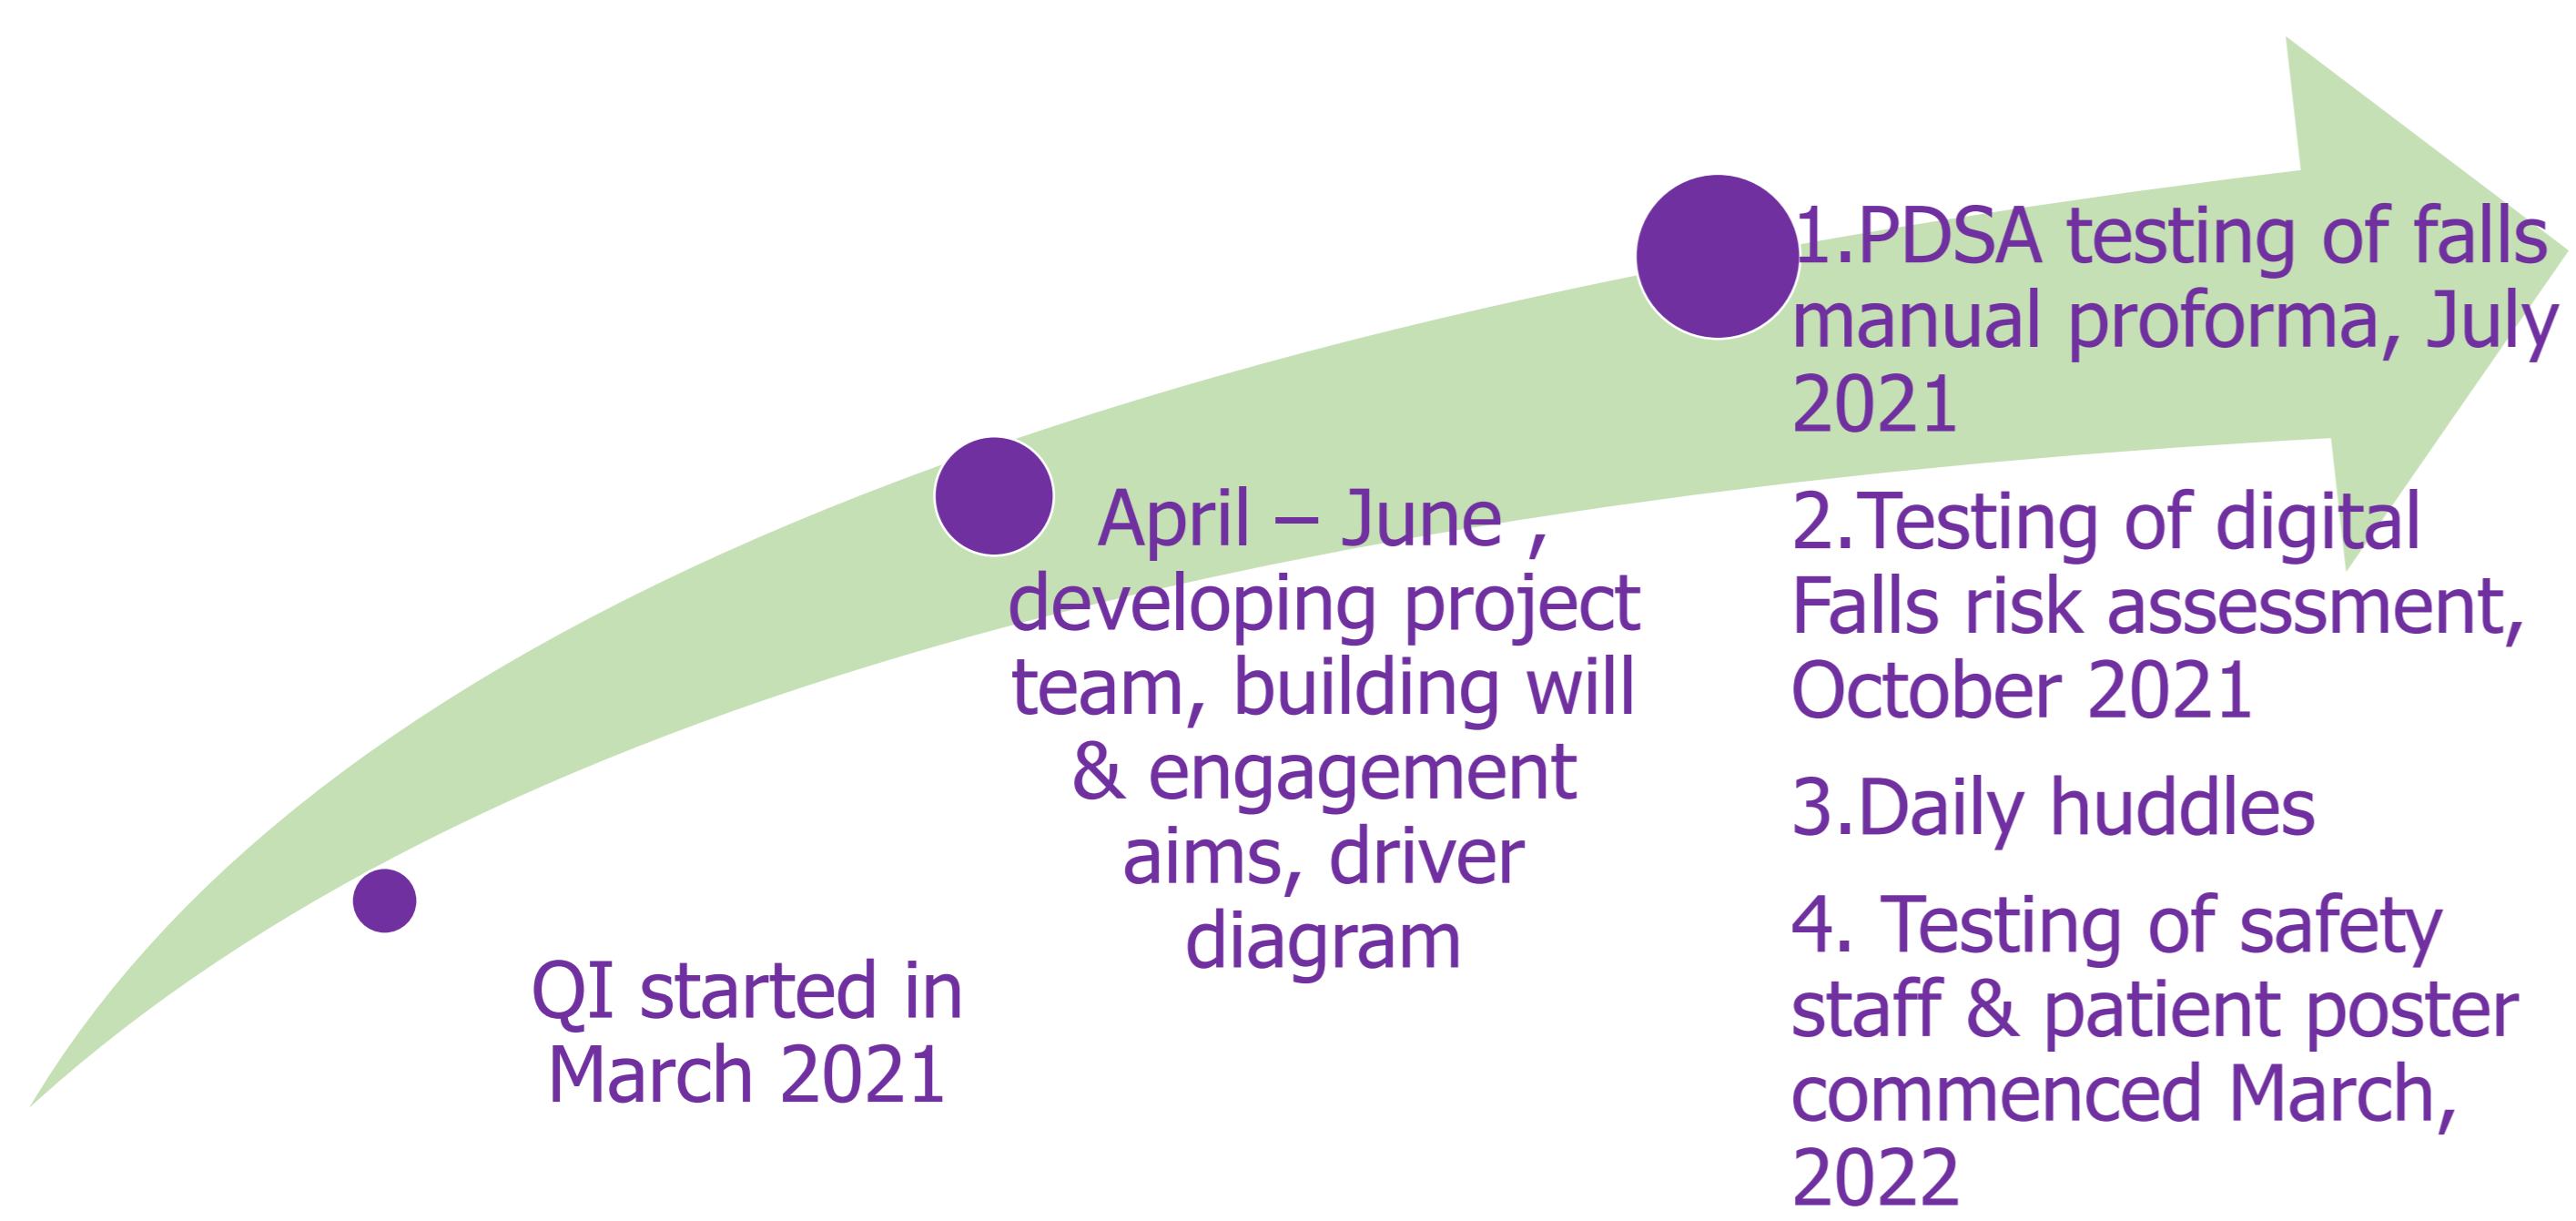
QI started in March 2021

April – June , developing project team, building will & engagement aims, driver diagram

1.PDSA testing of falls manual proforma, July 2021

2.Testing of digital Falls risk assessment, October 2021

3.Daily huddles

4. Testing of safety staff & patient poster commenced March, 2022